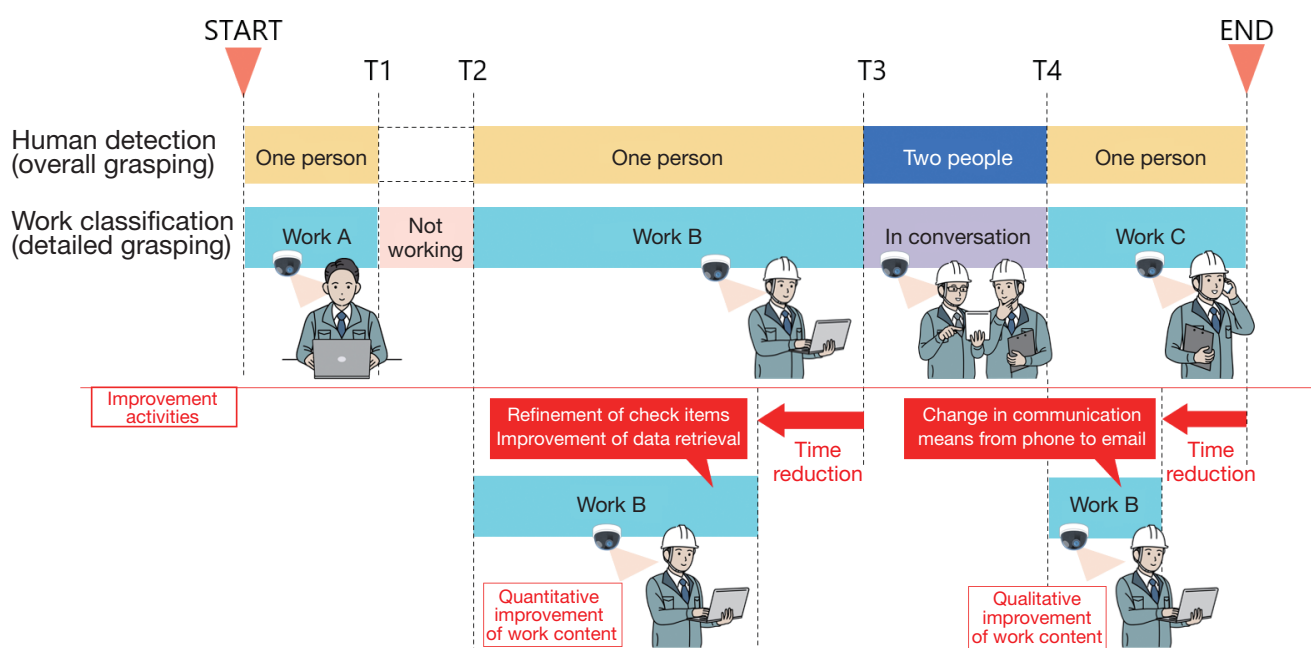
START

T1

T2

T3

T4

END

Human detection (overall grasping)

One person

One person

Two people

One person

Work classification (detailed grasping)

Work A

Not working

Work B

In conversation

Work C

Improvement activities

Refinement of check items
Improvement of data retrieval

Time reduction

Change in communication means from phone to email

Time reduction

Work B

Work B

Quantitative improvement of work content

Qualitative improvement of work content